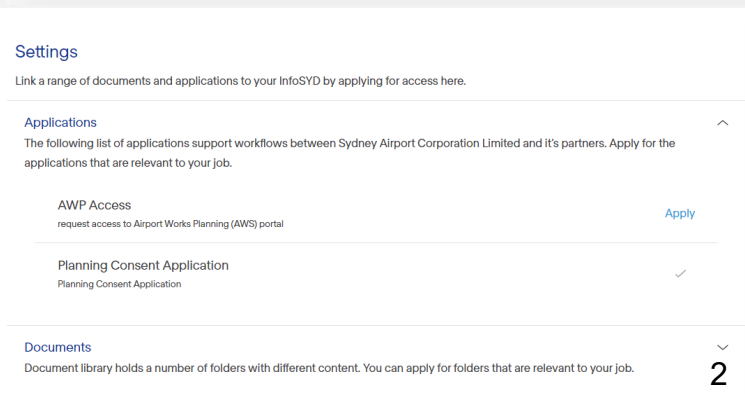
Settings

Link a range of documents and applications to your InfoSYD by applying for access here.

Applications

The following list of applications support workflows between Sydney Airport Corporation Limited and it's partners. Apply for the applications that are relevant to your job.

AWP Access

request access to Airport Works Planning (AWS) portal

Apply

Planning Consent Application

Planning Consent Application

Documents

Document library holds a number of folders with different content. You can apply for folders that are relevant to your job.

2